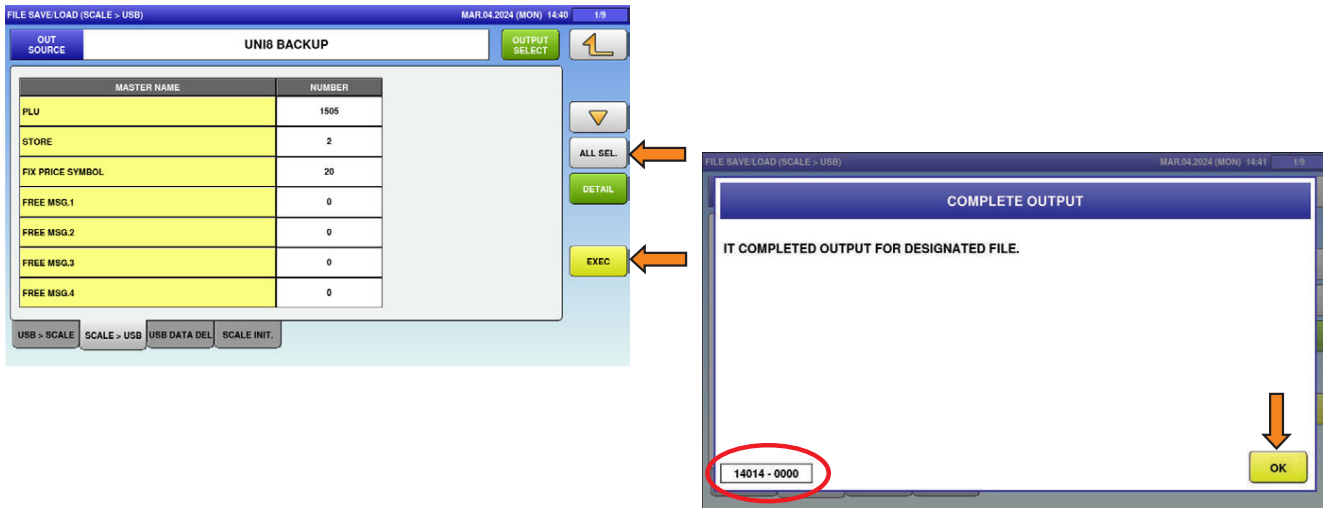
FILE SAVE/LOAD (SCALE > USB) MAR.04.2024 (MON) 14:40 1/9

OUT SOURCE

UNI8 BACKUP

OUTPUT SELECT

| MASTER NAME | NUMBER |
|---|---|
| PLU | 1505 |
| STORE | 2 |
| FIX PRICE SYMBOL | 20 |
| FREE MSG.1 | 0 |
| FREE MSG.2 | 0 |
| FREE MSG.3 | 0 |
| FREE MSG.4 | 0 |

ALL SEL.

DETAIL

EXEC

USB > SCALE SCALE > USB USB DATA DEL SCALE INIT.

FILE SAVE/LOAD (SCALE > USB) MAR.04.2024 (MON) 14:41 1/9

COMPLETE OUTPUT

IT COMPLETED OUTPUT FOR DESIGNATED FILE.

14014 - 0000

OK